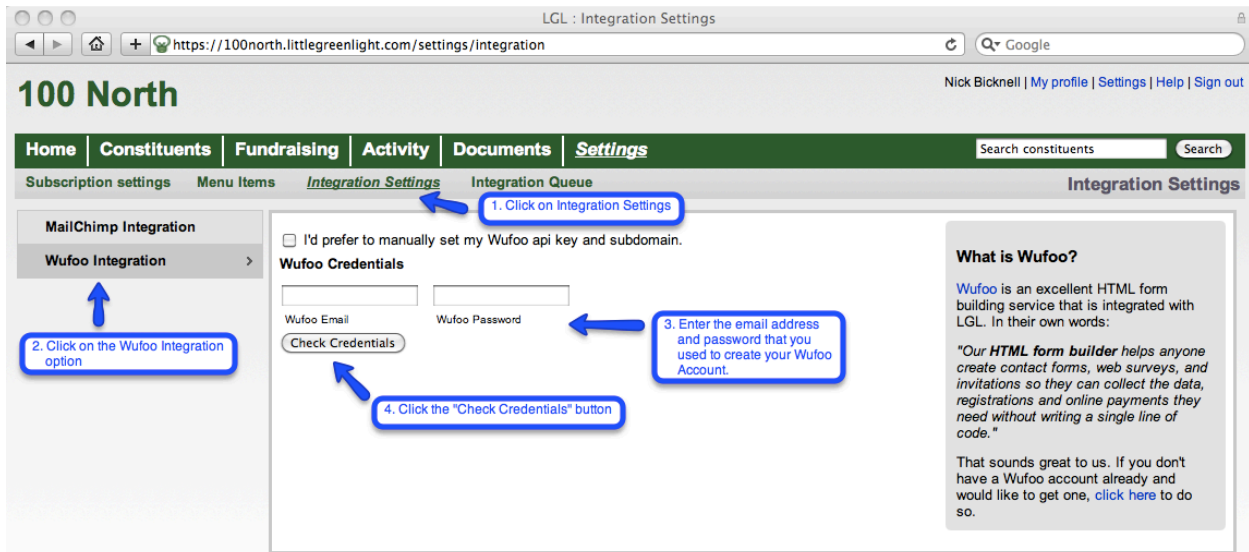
LGL : Integration Settings

https://100north.littlegreenlight.com/settings/integration

Google

100 North

Nick Bicknell | My profile | Settings | Help | Sign out

Home | Constituents | Fundraising | Activity | Documents | Settings

Search constituents

Search

Subscription settings Menu Items Integration Settings Integration Queue

Integration Settings

1. Click on Integration Settings

MailChimp Integration

Wufoo Integration >

2. Click on the Wufoo Integration option

I'd prefer to manually set my Wufoo api key and subdomain.

Wufoo Credentials

Wufoo Email

Wufoo Password

3. Enter the email address and password that you used to create your Wufoo Account.

Check Credentials

4. Click the "Check Credentials" button

What is Wufoo?

Wufoo is an excellent HTML form building service that is integrated with LGL. In their own words:

"Our HTML form builder helps anyone create contact forms, web surveys, and invitations so they can collect the data, registrations and online payments they need without writing a single line of code."

That sounds great to us. If you don't have a Wufoo account already and would like to get one, click here to do so.